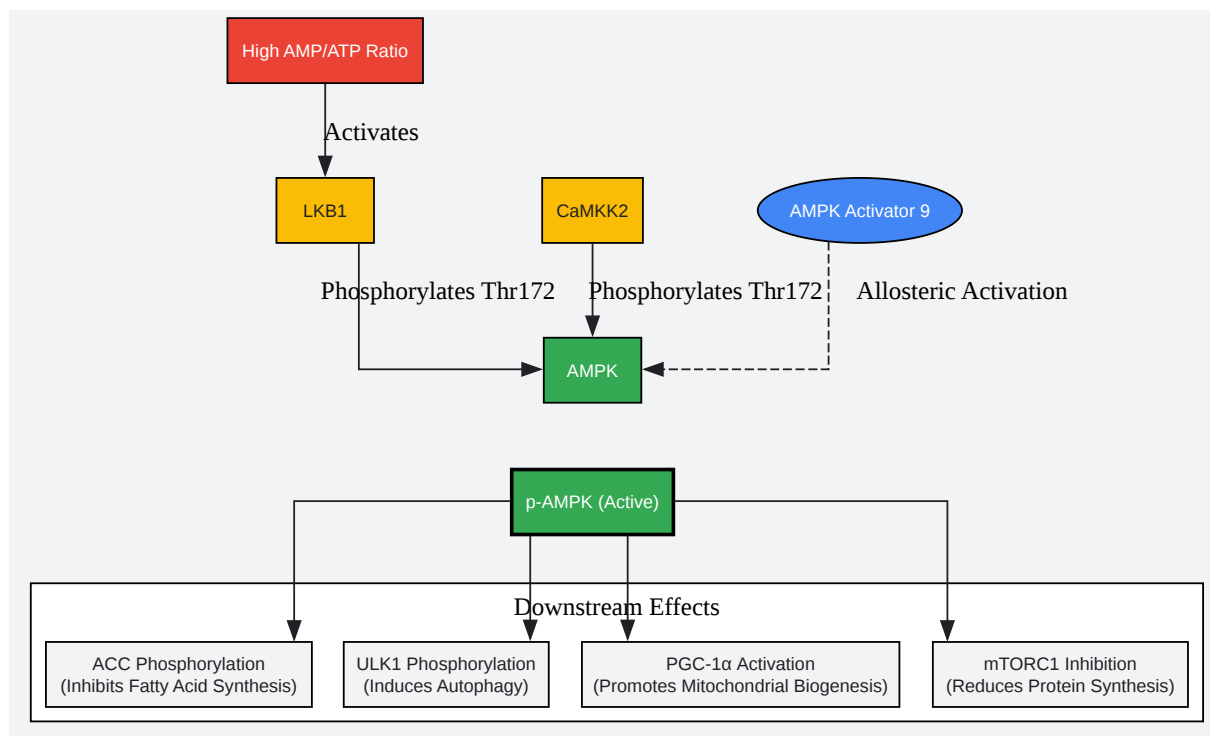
High AMP/ATP Ratio

Activates

LKB1

CaMKK2

AMPK Activator 9

Phosphorylates Thr172

Phosphorylates Thr172

Allosteric Activation

AMPK

p-AMPK (Active)

Downstream Effects

ACC Phosphorylation
(Inhibits Fatty Acid Synthesis)

ULK1 Phosphorylation
(Induces Autophagy)

PGC-1α Activation
(Promotes Mitochondrial Biogenesis)

mTORC1 Inhibition
(Reduces Protein Synthesis)